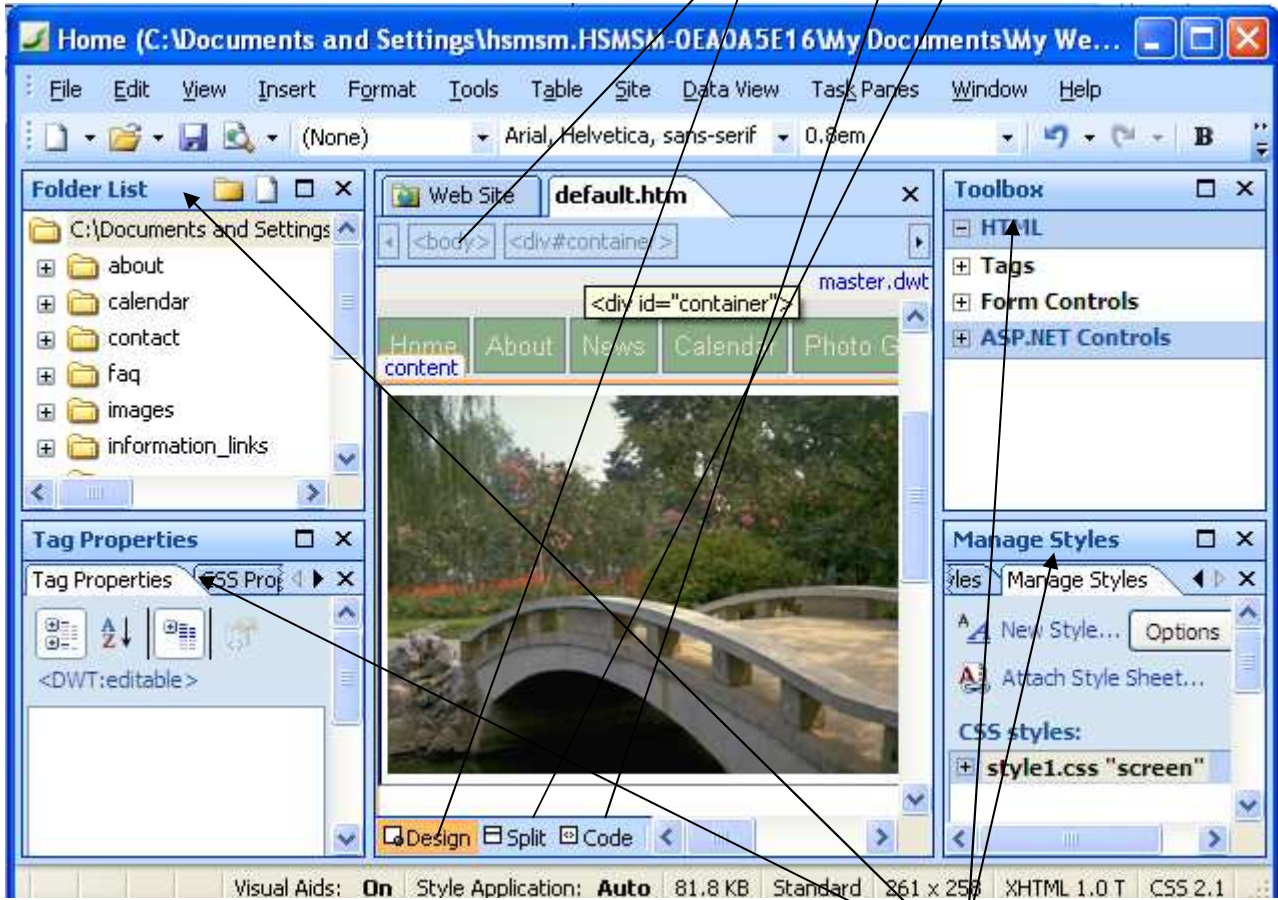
Home (C:\Documents and Settings\hsmsm.HSMSM-0EA0A5E16\My Documents\My We...

File Edit View Insert Format Tools Table Site Data View Task Panes Window Help

(None) Arial, Helvetica, sans-serif 0.8em B

Folder List

C:\Documents and Settings

about
calendar
contact
faq
images
information_links

Tag Properties

Tag Properties CSS Pro

<DWT:editable>

Web Site default.htm

<body> <div#container>

master.dwt

<div id="container">

Home About News Calendar Photo G

content

Design Split Code

Toolbox

HTML
Tags
Form Controls
ASP.NET Controls

Manage Styles

les Manage Styles

New Style... Options

Attach Style Sheet...

CSS styles:

style1.css "screen"

Visual Aids: On Style Application: Auto 81.8 KB Standard 261 x 258 XHTML 1.0 T CSS 2.1